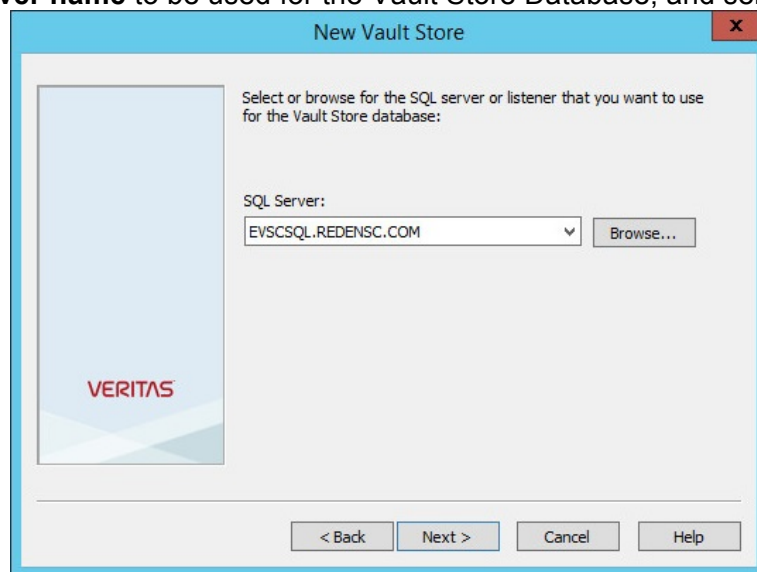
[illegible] name to be used for the Vault Store Database, and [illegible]

New Vault Store

x

Select or browse for the SQL server or listener that you want to use for the Vault Store database:

SQL Server:

EVSCSQL.REDENSC.COM

Browse...

VERITAS

< Back

Next >

Cancel

Help